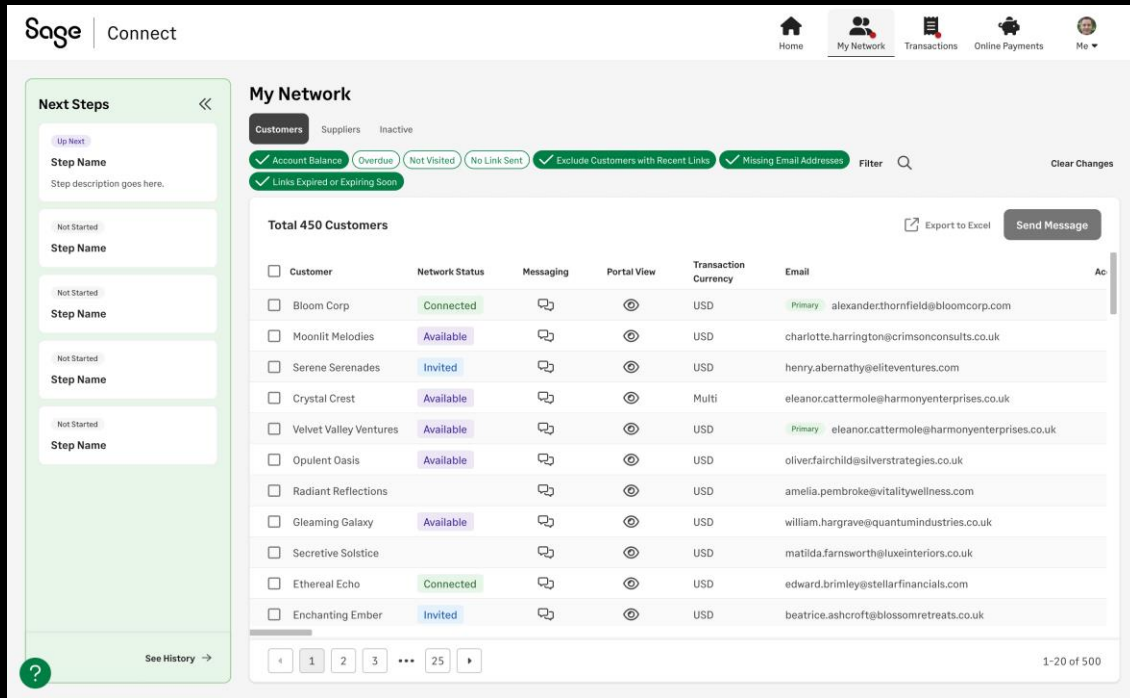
Sage | Connect

Home My Network Transactions Online Payments Me

Next Steps

Up Next
Step Name
Step description goes here.

Not Started
Step Name

Not Started
Step Name

Not Started
Step Name

Not Started
Step Name

See History →

My Network

Customers Suppliers Inactive

Account Balance Overdue Not Visited No Link Sent Exclude Customers with Recent Links Missing Email Addresses Filter Clear Changes
Links Expired or Expiring Soon

Total 450 Customers

Export to Excel Send Message

| Customer | Network Status | Messaging | Portal View | Transaction Currency | Email | Ac |
|---|---|---|---|---|---|---|
| Bloom Corp | Connected | | | USD | Primary alexander.thornfield@bloomcorp.com | |
| Moonlit Melodies | Available | | | USD | charlotte.harrington@crimsonconsults.co.uk | |
| Serene Serenades | Invited | | | USD | henry.abernathy@eliteventures.com | |
| Crystal Crest | Available | | | Multi | eleanor.cattermole@harmonyenterprises.co.uk | |
| Velvet Valley Ventures | Available | | | USD | Primary eleanor.cattermole@harmonyenterprises.co.uk | |
| Opulent Oasis | Available | | | USD | oliver.fairchild@silverstrategies.co.uk | |
| Radiant Reflections | | | | USD | amelia.pembroke@vitalitywellness.com | |
| Gleaming Galaxy | Available | | | USD | william.hargrave@quantumindustries.co.uk | |
| Secretive Solstice | | | | USD | matilda.farnsworth@luxeinteriors.co.uk | |
| Ethereal Echo | Connected | | | USD | edward.brimley@stellarfinancials.com | |
| Enchanting Ember | Invited | | | USD | beatrice.ashcroft@blossomretreats.co.uk | |

1 2 3 ••• 25

1-20 of 500

?